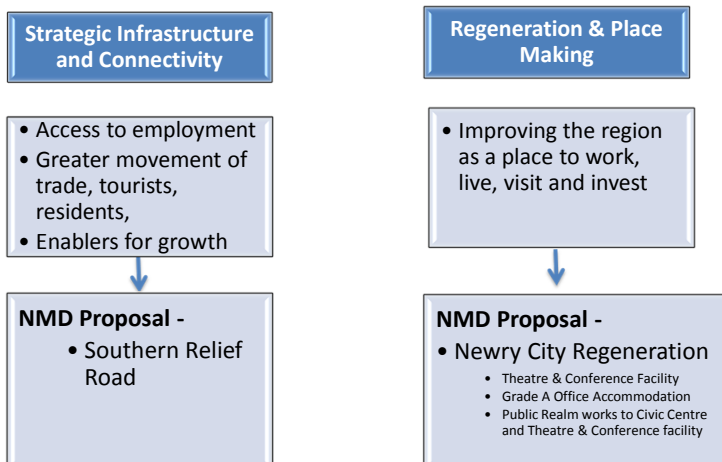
Strategic Infrastructure and Connectivity

- Access to employment
- Greater movement of trade, tourists, residents,
- Enablers for growth

NMD Proposal -

- Southern Relief Road

Regeneration & Place Making

- Improving the region as a place to work, live, visit and invest

NMD Proposal -

- Newry City Regeneration
  - Theatre & Conference Facility
  - Grade A Office Accommodation
  - Public Realm works to Civic Centre and Theatre & Conference facility